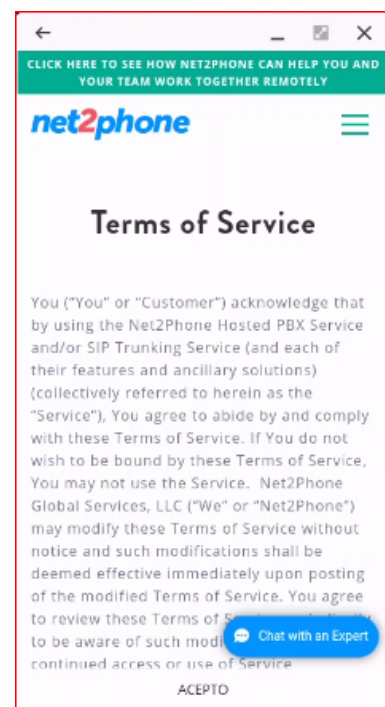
CLICK HERE TO SEE HOW NET2PHONE CAN HELP YOU AND YOUR TEAM WORK TOGETHER REMOTELY

net2phone

Terms of Service

You ("You" or "Customer") acknowledge that by using the Net2Phone Hosted PBX Service and/or SIP Trunking Service (and each of their features and ancillary solutions) (collectively referred to herein as the "Service"), You agree to abide by and comply with these Terms of Service. If You do not wish to be bound by these Terms of Service, You may not use the Service. Net2Phone Global Services, LLC ("We" or "Net2Phone") may modify these Terms of Service without notice and such modifications shall be deemed effective immediately upon posting of the modified Terms of Service. You agree to review these Terms of S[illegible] to be aware of such modi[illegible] continued access or use of Service

Chat with an Expert

ACEPTO